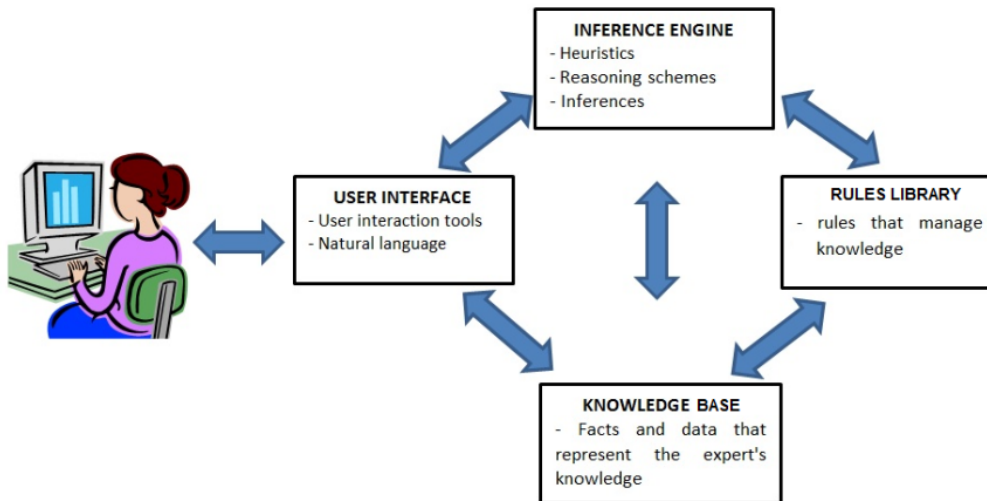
INFERENCE ENGINE
- Heuristics
- Reasoning schemes
- Inferences

USER INTERFACE
- User interaction tools
- Natural language

RULES LIBRARY
- rules that manage knowledge

KNOWLEDGE BASE
- Facts and data that represent the expert's knowledge